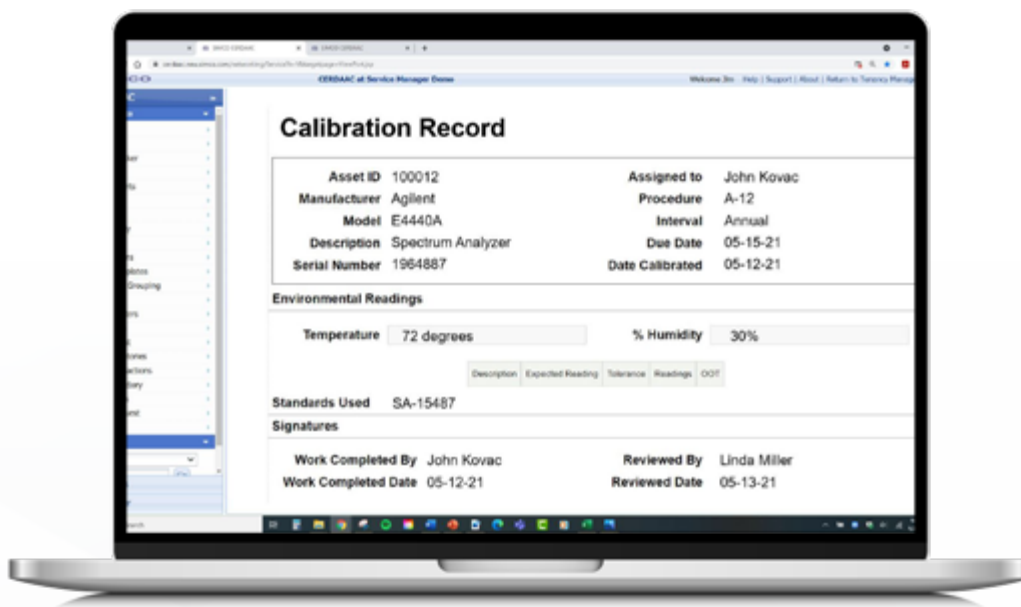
CERDAAC at Service Manager Demo

Welcome Jim | Help | Support | About | Return to Tenancy Manag

Calibration Record

Asset ID 100012
Manufacturer Agilent
Model E4440A
Description Spectrum Analyzer
Serial Number 1964887

Assigned to John Kovac
Procedure A-12
Interval Annual
Due Date 05-15-21
Date Calibrated 05-12-21

Environmental Readings

Temperature 72 degrees
% Humidity 30%

| Description | Expected Reading | Tolerance | Readings | OOT |
|---|---|---|---|---|

Standards Used SA-15487

Signatures

Work Completed By John Kovac
Work Completed Date 05-12-21

Reviewed By Linda Miller
Reviewed Date 05-13-21